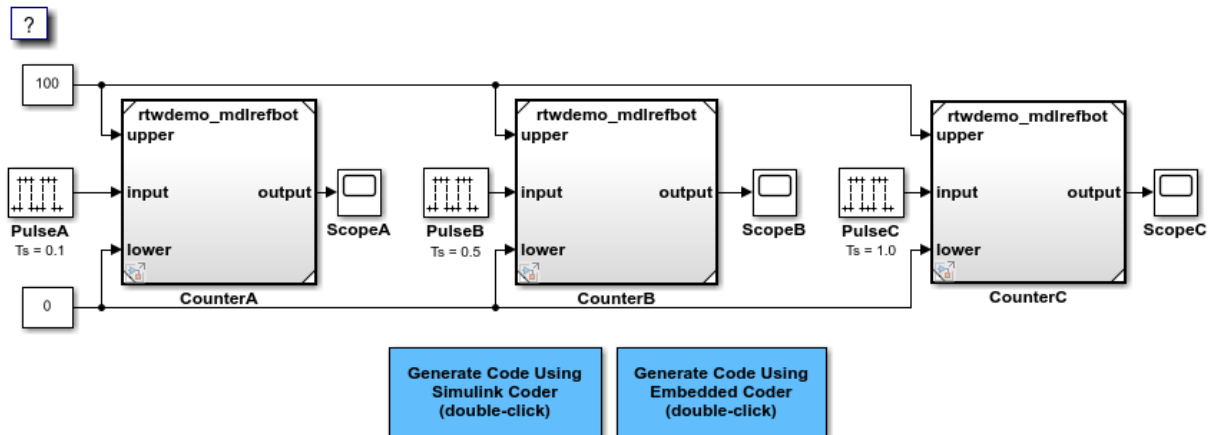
?

100

rtwdemo_mdlrefbot
upper
input
output
lower

PulseA
Ts = 0.1

ScopeA

CounterA

rtwdemo_mdlrefbot
upper
input
output
lower

PulseB
Ts = 0.5

ScopeB

CounterB

rtwdemo_mdlrefbot
upper
input
output
lower

PulseC
Ts = 1.0

ScopeC

CounterC

0

Generate Code Using Simulink Coder (double-click)

Generate Code Using Embedded Coder (double-click)